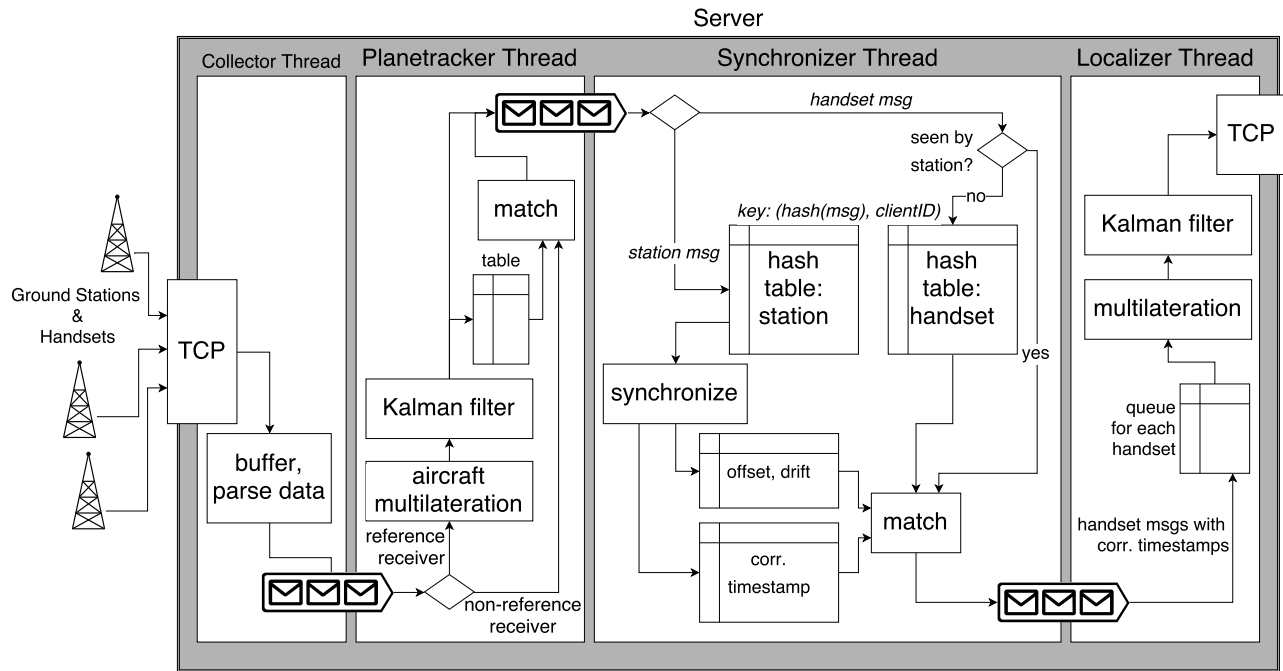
Server

Collector Thread

Planetracker Thread

Synchronizer Thread

Localizer Thread

Ground Stations & Handsets

TCP

buffer, parse data

match

table

Kalman filter

aircraft multilateration

reference receiver

non-reference receiver

handset msg

seen by station?

no

yes

key: (hash(msg), clientID)

station msg

hash table: station

hash table: handset

synchronize

offset, drift

corr. timestamp

match

TCP

Kalman filter

multilateration

queue for each handset

handset msgs with corr. timestamps